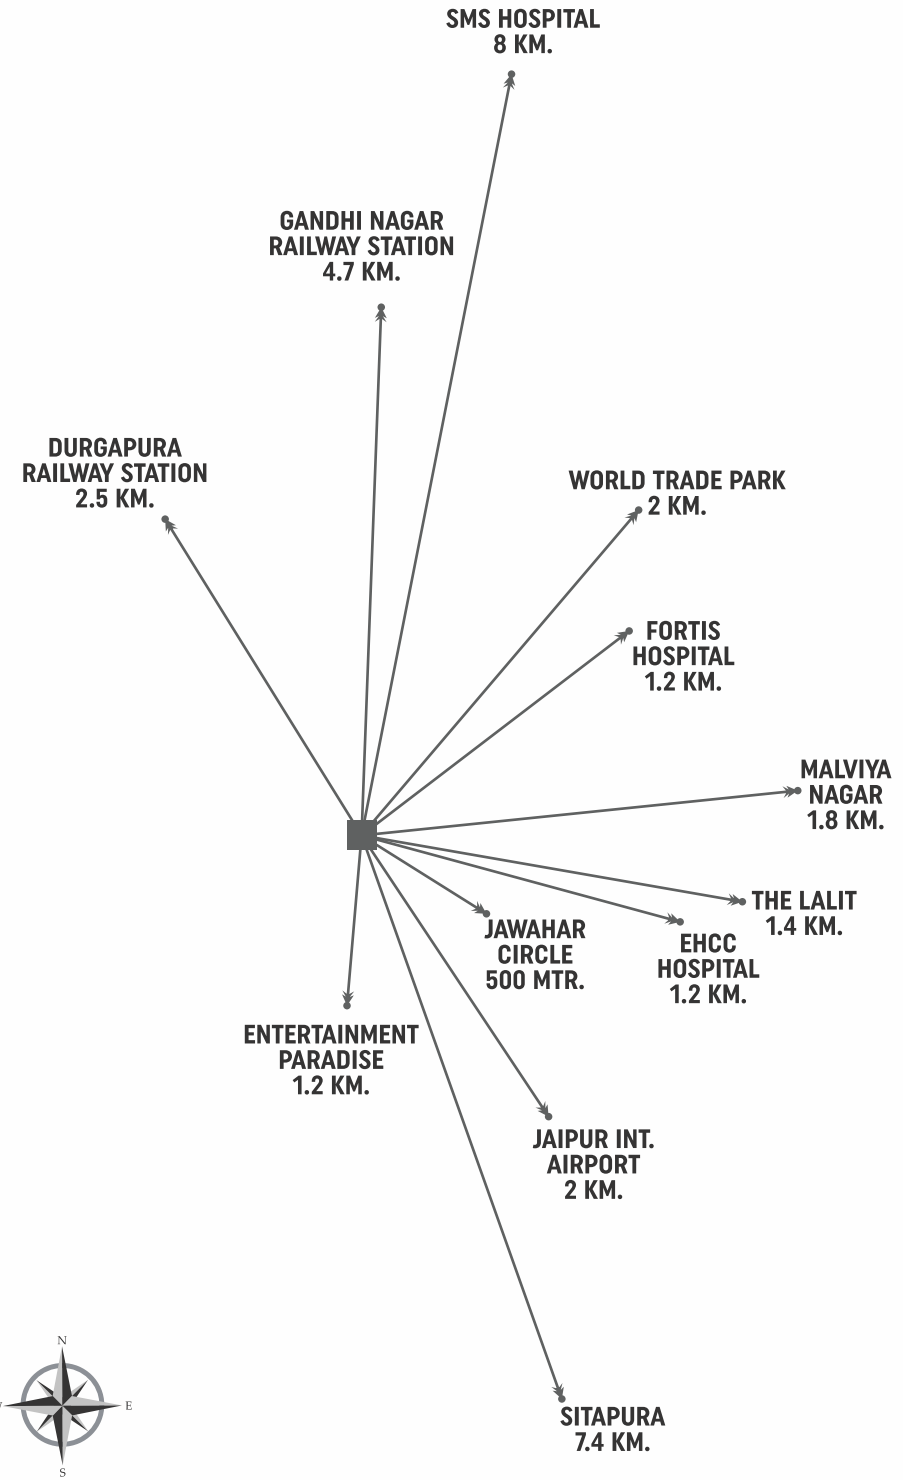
SMS HOSPITAL
8 KM.

GANDHI NAGAR
RAILWAY STATION
4.7 KM.

DURGAPURA
RAILWAY STATION
2.5 KM.

WORLD TRADE PARK
2 KM.

FORTIS
HOSPITAL
1.2 KM.

MALVIYA
NAGAR
1.8 KM.

THE LALIT
1.4 KM.

JAWAHAR
CIRCLE
500 MTR.

EHCC
HOSPITAL
1.2 KM.

ENTERTAINMENT
PARADISE
1.2 KM.

JAIPUR INT.
AIRPORT
2 KM.

SITAPURA
7.4 KM.

N
W
E
S